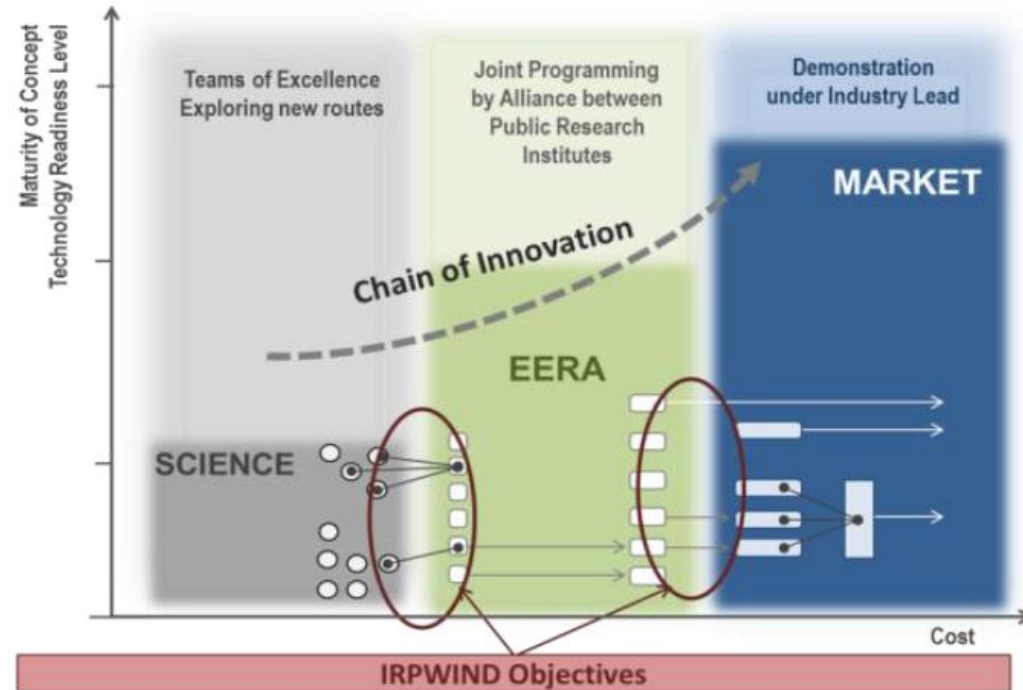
Maturity of Concept
Technology Readiness Level

Teams of Excellence
Exploring new routes

Joint Programming
by Alliance between
Public Research
Institutes

Demonstration
under Industry Lead

MARKET

Chain of Innovation

EERA

SCIENCE

Cost

IRPWIND Objectives